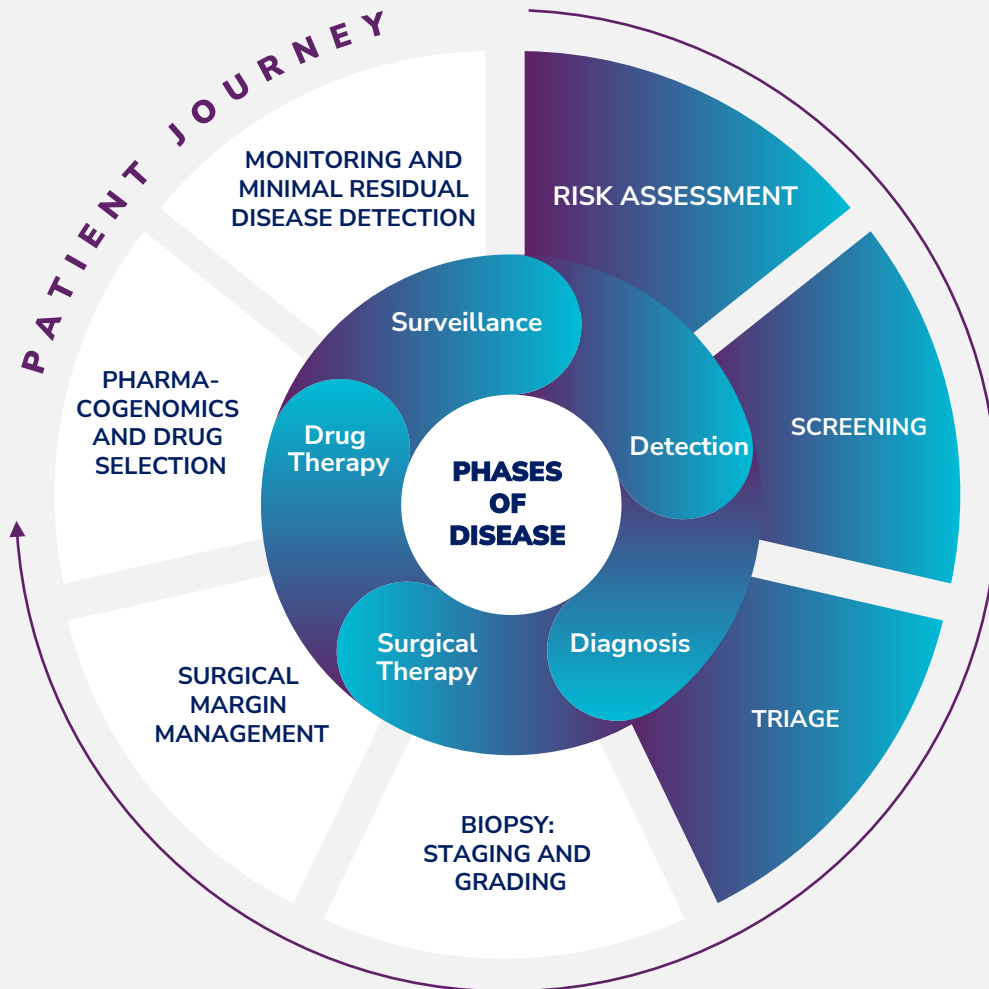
PATIENT JOURNEY

RISK ASSESSMENT

SCREENING

TRIAGE

BIOPSY: STAGING AND GRADING

SURGICAL MARGIN MANAGEMENT

PHARMACOGENOMICS AND DRUG SELECTION

MONITORING AND MINIMAL RESIDUAL DISEASE DETECTION

Surveillance

Detection

Diagnosis

Surgical Therapy

Drug Therapy

PHASES OF DISEASE